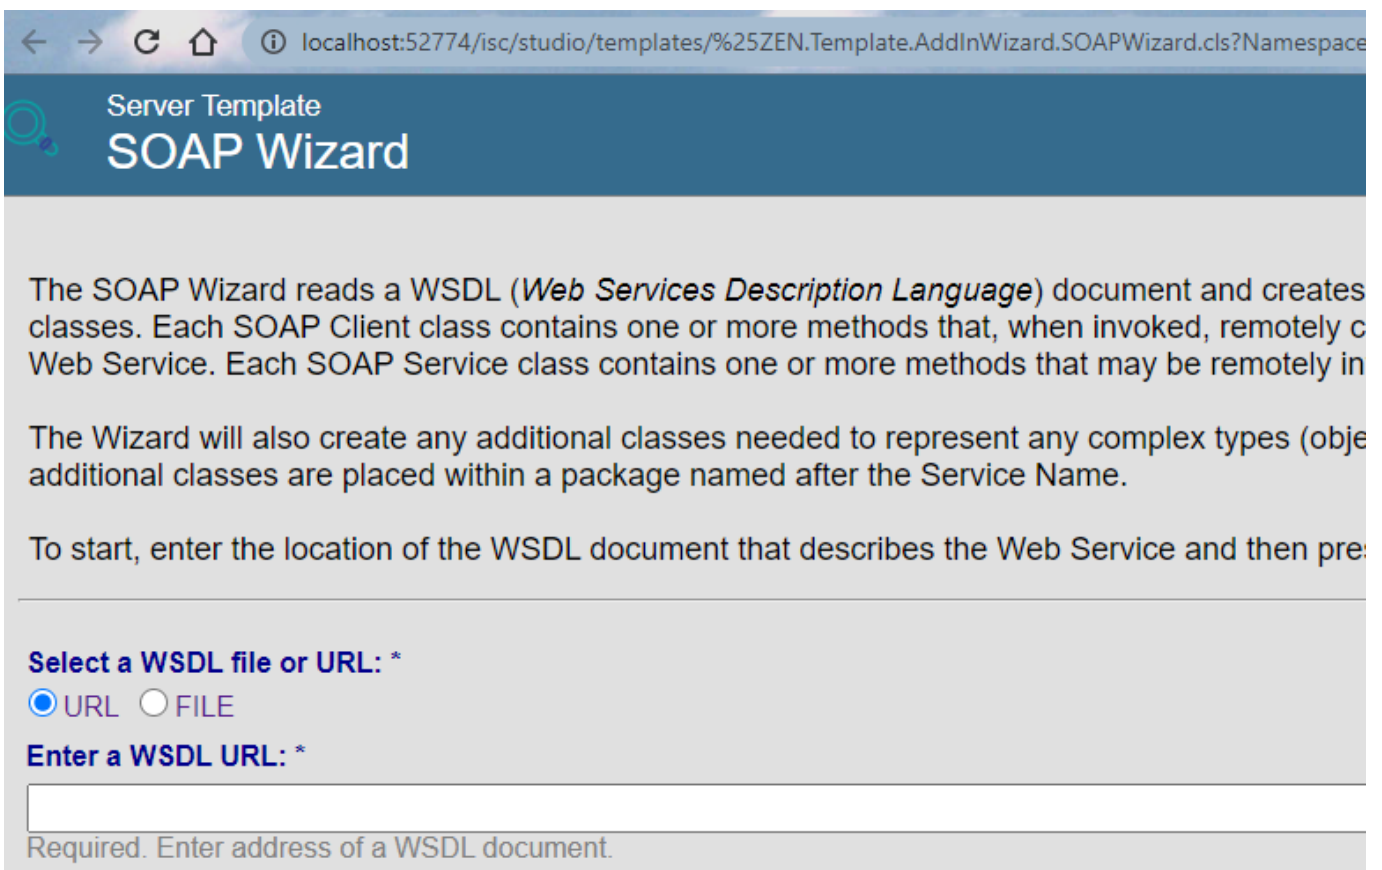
localhost:52774/isc/studio/templates/%25ZEN.Template.AddInWizard.SOAPWizard.cls?Namespace

Server Template
SOAP Wizard

The SOAP Wizard reads a WSDL (*Web Services Description Language*) document and creates classes. Each SOAP Client class contains one or more methods that, when invoked, remotely c Web Service. Each SOAP Service class contains one or more methods that may be remotely in

The Wizard will also create any additional classes needed to represent any complex types (obje additional classes are placed within a package named after the Service Name.

To start, enter the location of the WSDL document that describes the Web Service and then pre

Select a WSDL file or URL: *
URL FILE
Enter a WSDL URL: *

Required. Enter address of a WSDL document.